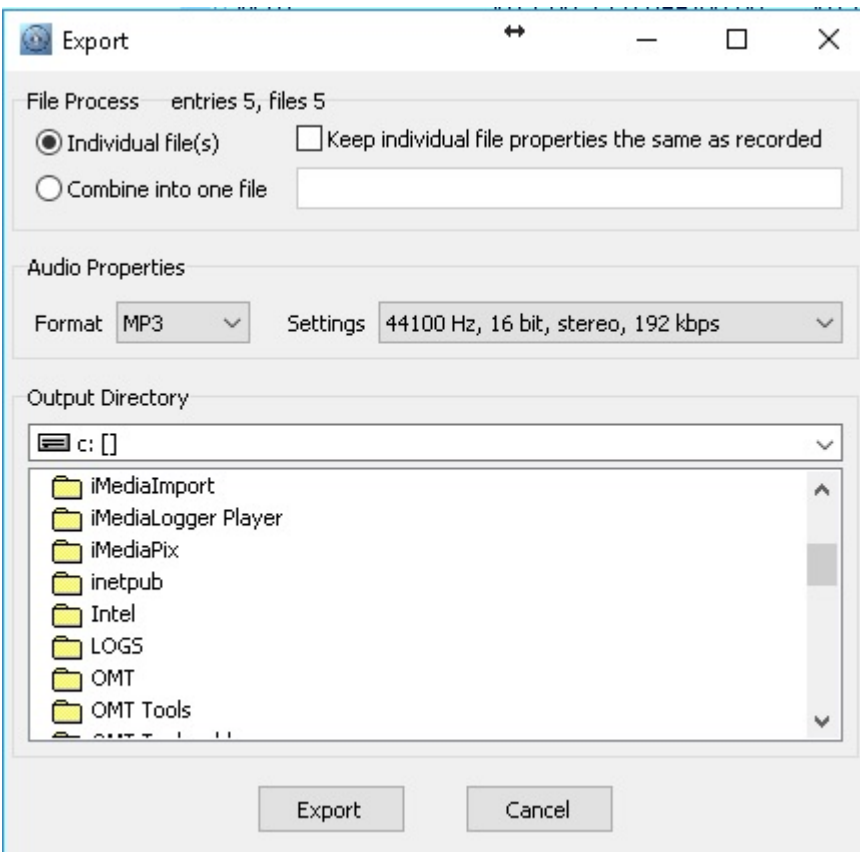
Export

File Process entries 5, files 5

Individual file(s)

Keep individual file properties the same as recorded

Combine into one file

Audio Properties

Format MP3

Settings 44100 Hz, 16 bit, stereo, 192 kbps

Output Directory

c: []

iMediaImport
iMediaLogger Player
iMediaPix
inetpub
Intel
LOGS
OMT
OMT Tools
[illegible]

Export

Cancel